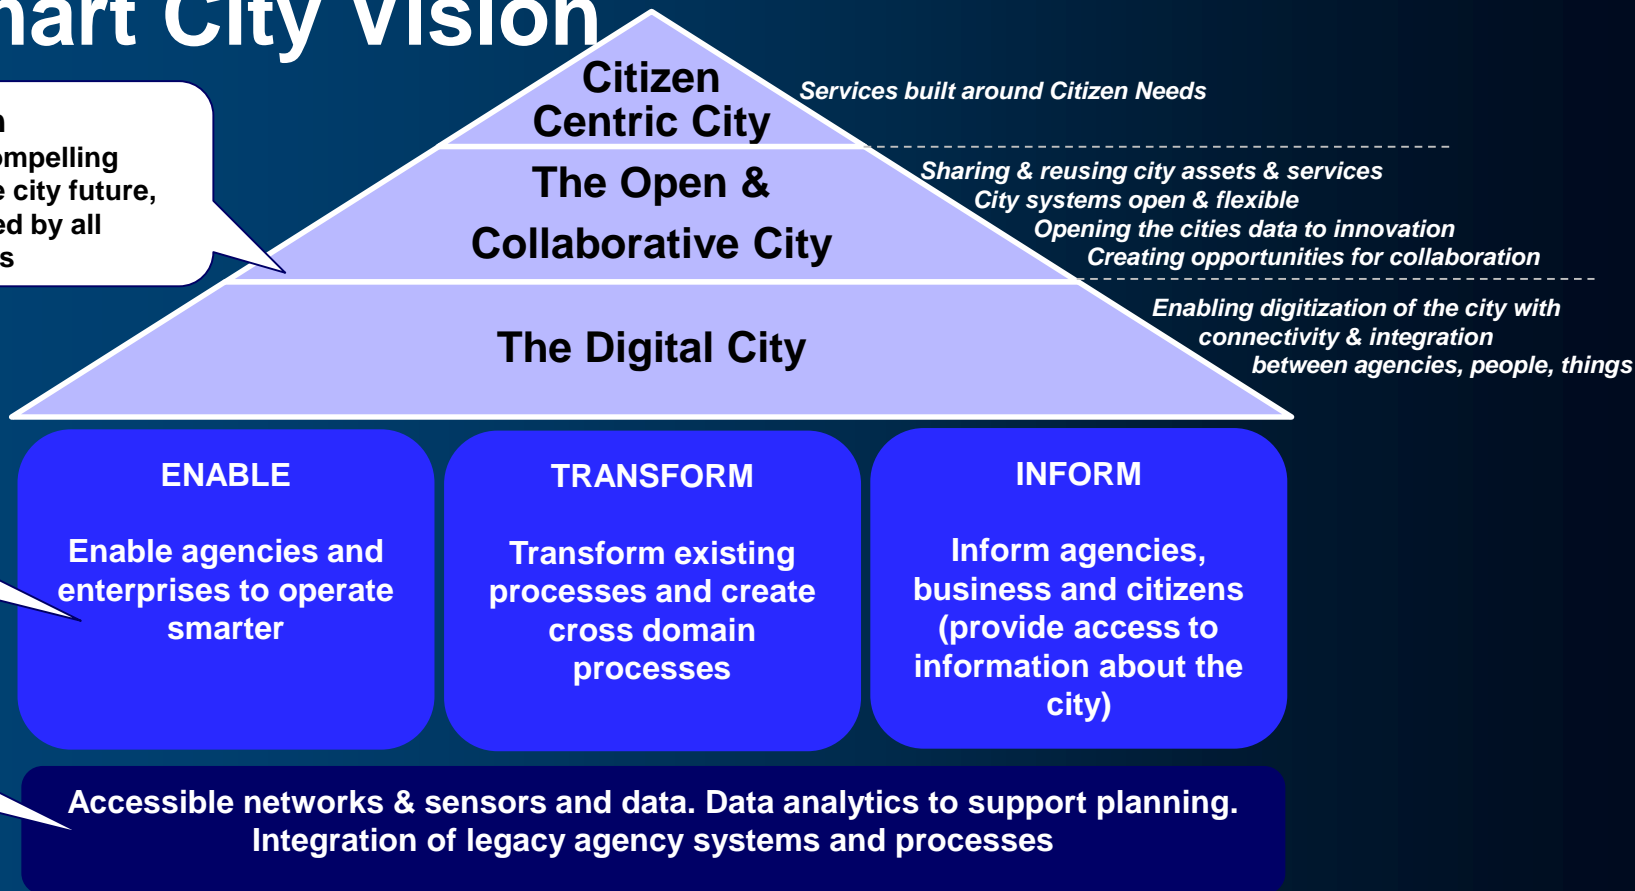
nart City Vision

n
ompelling
e city future,
ed by all
s

Citizen Centric City

Services built around Citizen Needs

The Open & Collaborative City

Sharing & reusing city assets & services
City systems open & flexible
Opening the cities data to innovation
Creating opportunities for collaboration

The Digital City

Enabling digitization of the city with connectivity & integration between agencies, people, things

ENABLE

Enable agencies and enterprises to operate smarter

TRANSFORM

Transform existing processes and create cross domain processes

INFORM

Inform agencies, business and citizens (provide access to information about the city)

Accessible networks & sensors and data. Data analytics to support planning. Integration of legacy agency systems and processes